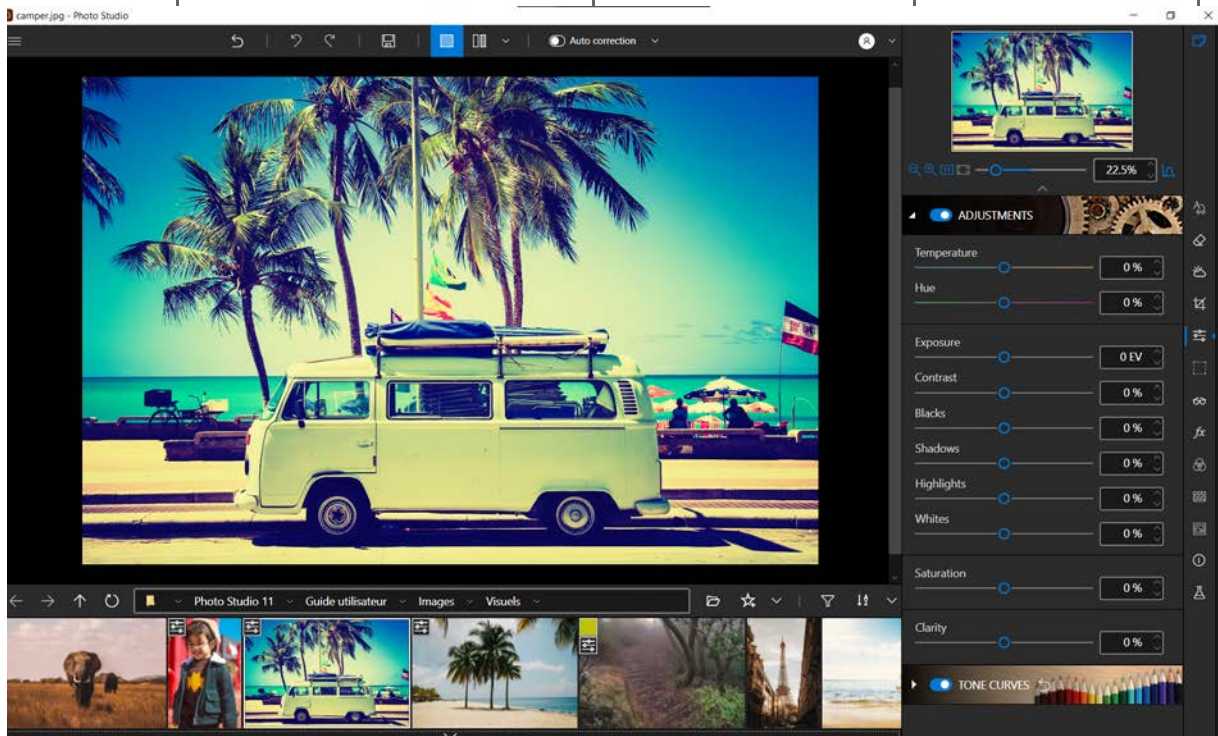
camper.jpg - Photo Studio

Auto correction

22.5%

ADJUSTMENTS

Temperature
0 %

Hue
0 %

Exposure
0 EV

Contrast
0 %

Blacks
0 %

Shadows
0 %

Highlights
0 %

Whites
0 %

Saturation
0 %

Clarity
0 %

TONE CURVES

Photo Studio 11 › Guide utilisateur › Images › Visuels